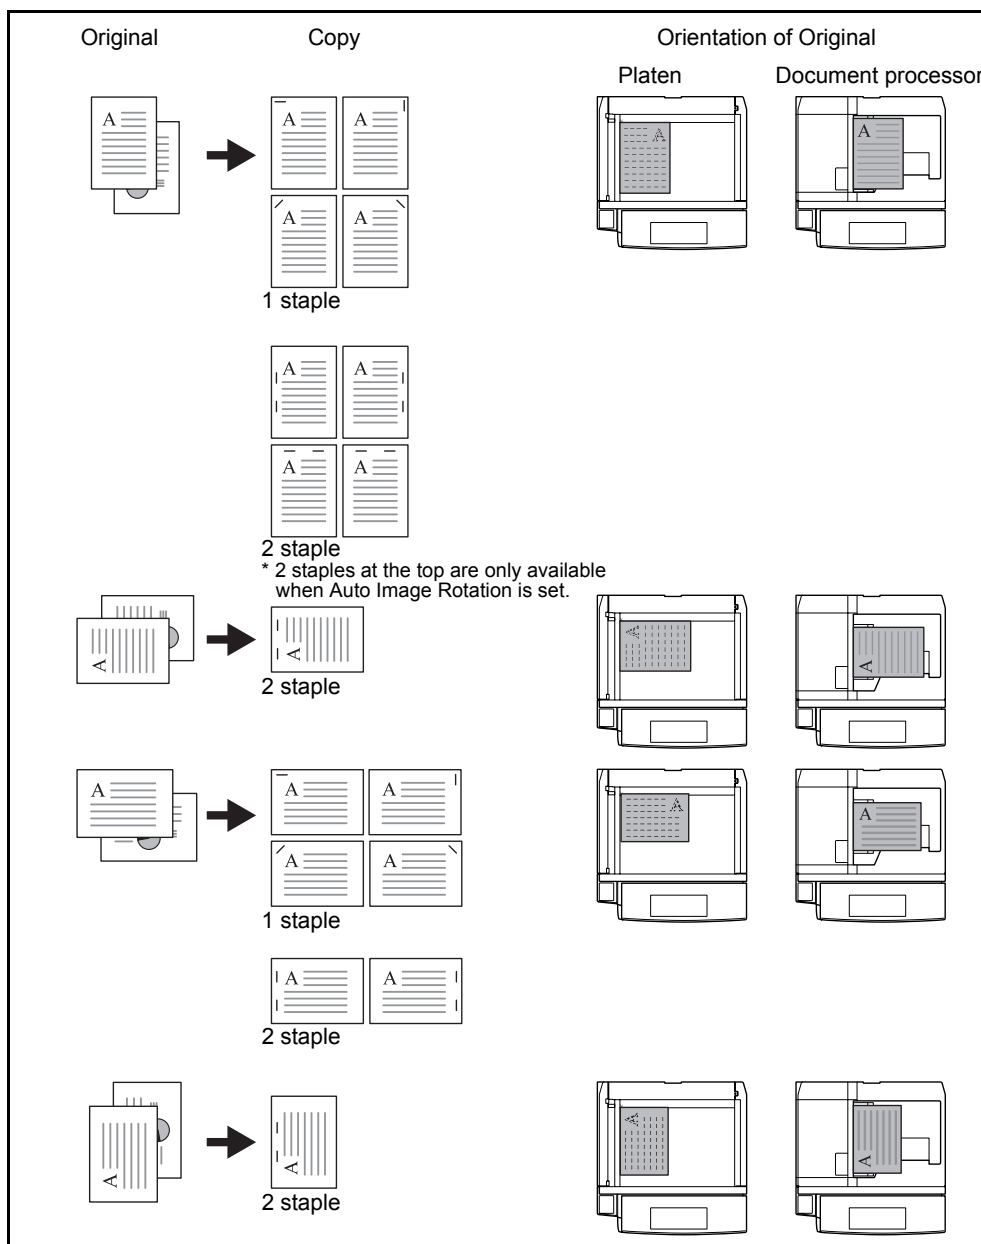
Original

Copy

Orientation of Original

Platen

Document processor

1 staple

2 staple

* 2 staples at the top are only available when Auto Image Rotation is set.

2 staple

1 staple

2 staple

2 staple